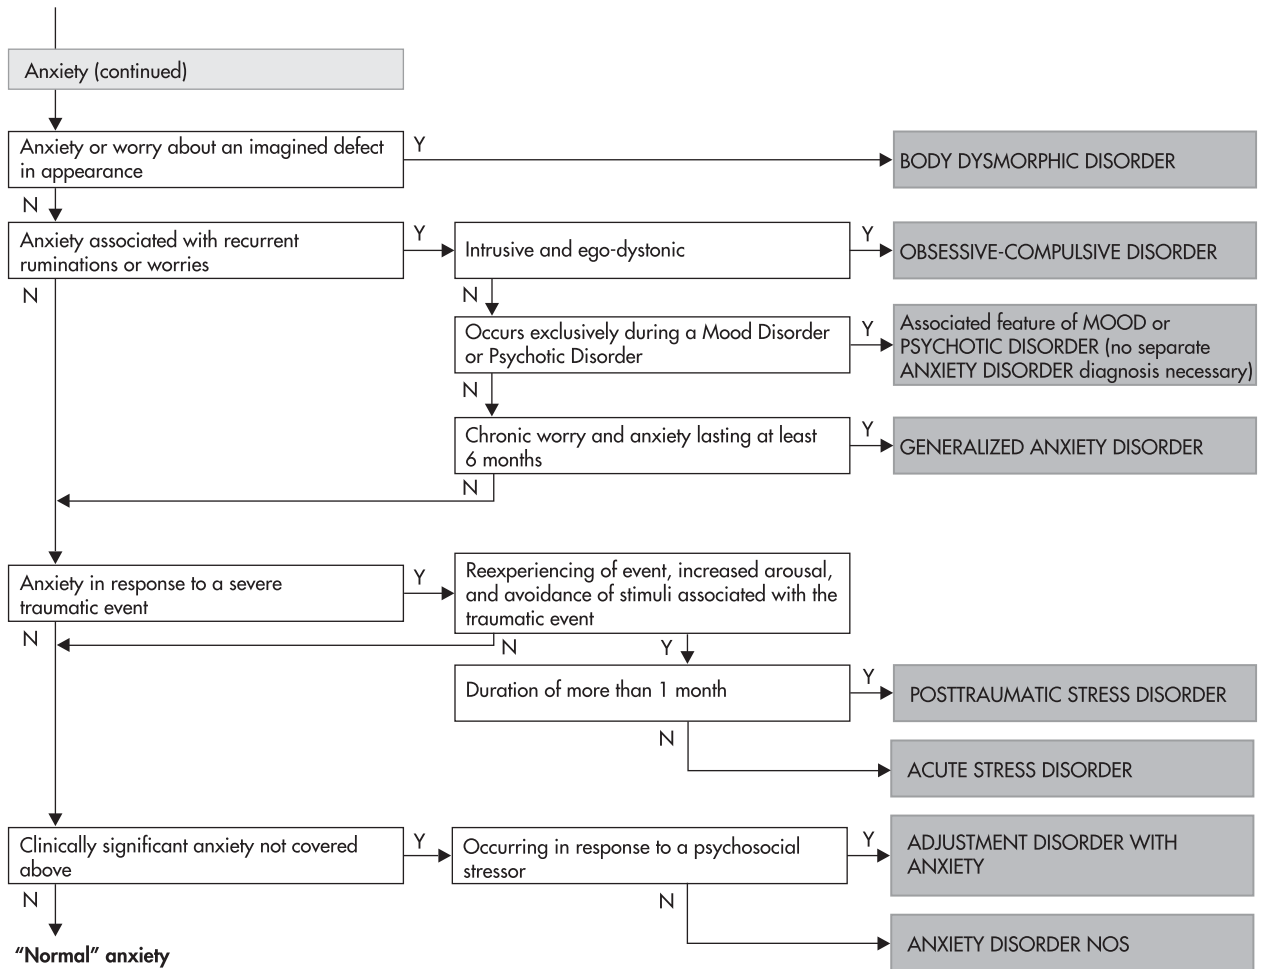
Anxiety (continued)

Anxiety or worry about an imagined defect in appearance

Y

BODY DYSMORPHIC DISORDER

N

Anxiety associated with recurrent ruminations or worries

Y

Intrusive and ego-dystonic

Y

OBSESSIVE-COMPULSIVE DISORDER

N

N

Occurs exclusively during a Mood Disorder or Psychotic Disorder

Y

Associated feature of MOOD or PSYCHOTIC DISORDER (no separate ANXIETY DISORDER diagnosis necessary)

N

Chronic worry and anxiety lasting at least 6 months

Y

GENERALIZED ANXIETY DISORDER

N

Anxiety in response to a severe traumatic event

Y

Reexperiencing of event, increased arousal, and avoidance of stimuli associated with the traumatic event

N

N

Y

Duration of more than 1 month

Y

POSTTRAUMATIC STRESS DISORDER

N

ACUTE STRESS DISORDER

Clinically significant anxiety not covered above

Y

Occurring in response to a psychosocial stressor

Y

ADJUSTMENT DISORDER WITH ANXIETY

N

N

ANXIETY DISORDER NOS

"Normal" anxiety